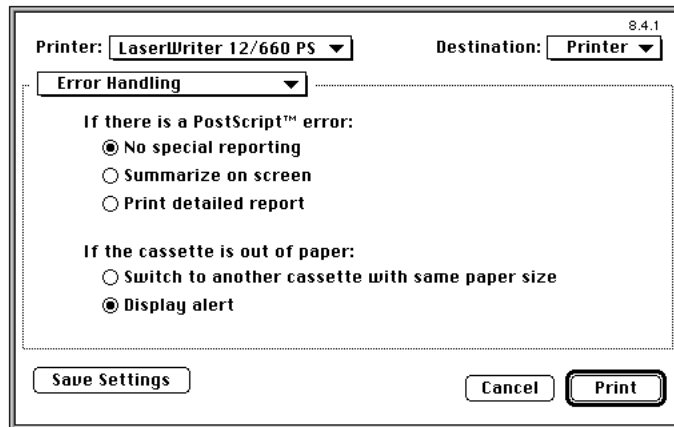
8.4.1

Printer: LaserWriter 12/660 PS ▼

Destination: Printer ▼

Error Handling ▼

If there is a PostScript™ error:

◉ No special reporting

○ Summarize on screen

○ Print detailed report

If the cassette is out of paper:

○ Switch to another cassette with same paper size

◉ Display alert

Save Settings

Cancel

Print